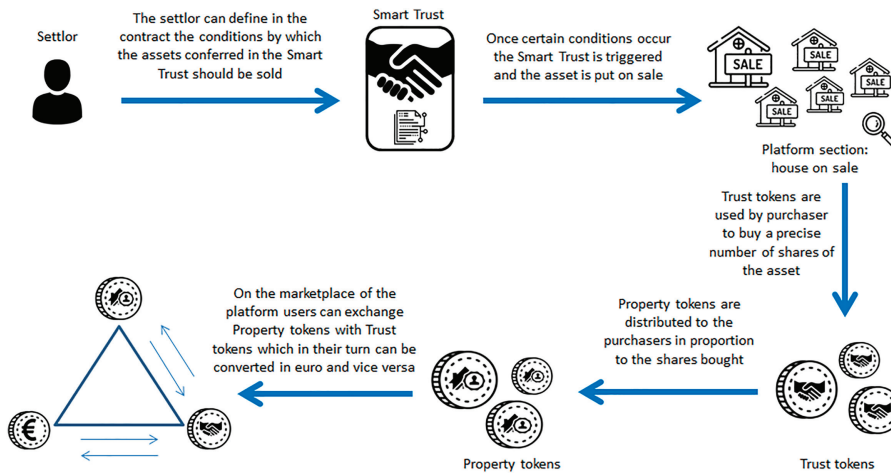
Settlor

The settlor can define in the contract the conditions by which the assets conferred in the Smart Trust should be sold

Smart Trust

Once certain conditions occur the Smart Trust is triggered and the asset is put on sale

SALE

SALE

SALE

SALE

SALE

SALE

Platform section: house on sale

Trust tokens are used by purchaser to buy a precise number of shares of the asset

Trust tokens

Property tokens are distributed to the purchasers in proportion to the shares bought

Property tokens

On the marketplace of the platform users can exchange Property tokens with Trust tokens which in their turn can be converted in euro and vice versa

€